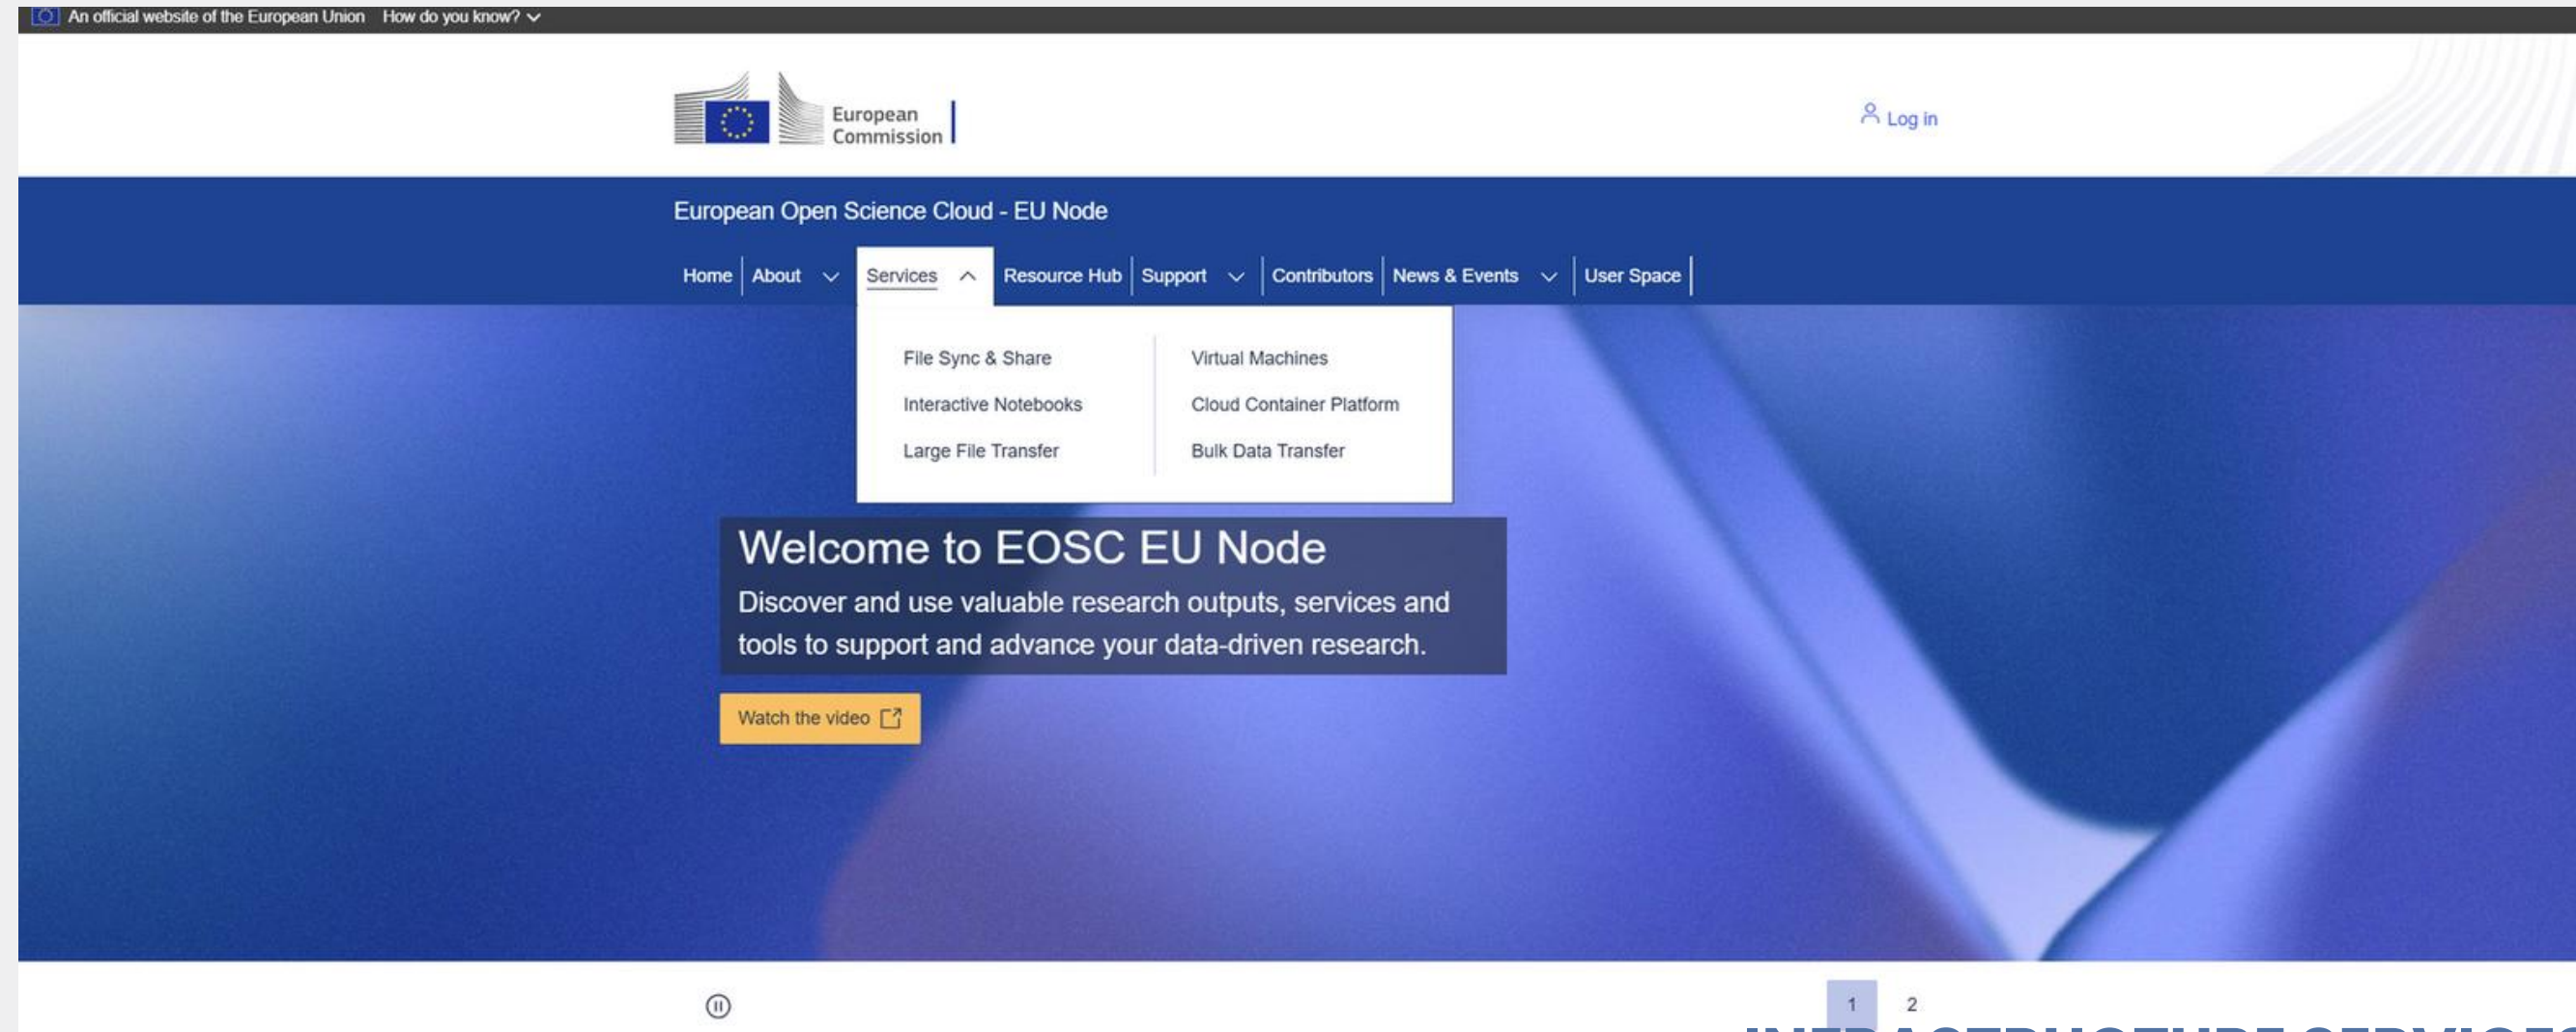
An official website of the European Union How do you know?

European Commission

Log in

European Open Science Cloud - EU Node

Home | About | Services | Resource Hub | Support | Contributors | News & Events | User Space

File Sync & Share
Interactive Notebooks
Large File Transfer

Virtual Machines
Cloud Container Platform
Bulk Data Transfer

Welcome to EOSC EU Node

Discover and use valuable research outputs, services and tools to support and advance your data-driven research.

Watch the video

1 2

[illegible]